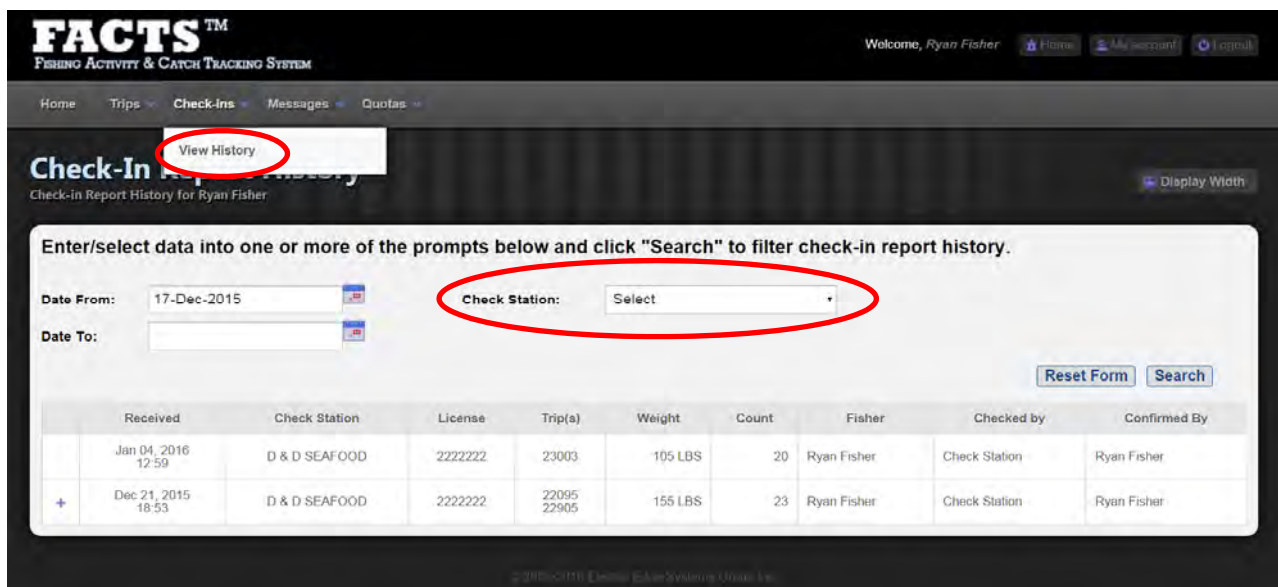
FACTS™
FISHING ACTIVITY & CATCH TRACKING SYSTEM

Welcome, Ryan Fisher  Home  My account  Logout

Home  Trips  Check-ins  Messages  Quotas

View History

Check-In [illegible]
Check-in Report History for Ryan Fisher

Display Width

Enter/select data into one or more of the prompts below and click "Search" to filter check-in report history.

Date From: 17-Dec-2015
Date To:

Check Station: Select

Reset Form  Search

| | Received | Check Station | License | Trip(s) | Weight | Count | Fisher | Checked by | Confirmed By |
|---|---|---|---|---|---|---|---|---|---|
| | Jan 04, 2016 12:59 | D & D SEAFOOD | 2222222 | 23003 | 105 LBS | 20 | Ryan Fisher | Check Station | Ryan Fisher |
| + | Dec 21, 2015 18:53 | D & D SEAFOOD | 2222222 | 22095 22905 | 155 LBS | 23 | Ryan Fisher | Check Station | Ryan Fisher |

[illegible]